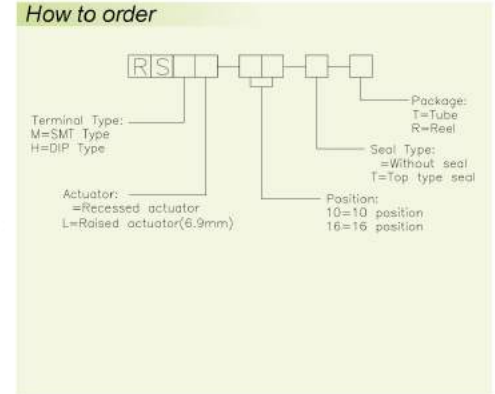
How to order

RS

Terminal Type:
M=SMT Type
H=DIP Type

Actuator:
=Recessed actuator
L=Raised actuator(6.9mm)

Position:
10=10 position
16=16 position

Seal Type:
=Without seal
T=Top type seal

Package:
T=Tube
R=Reel